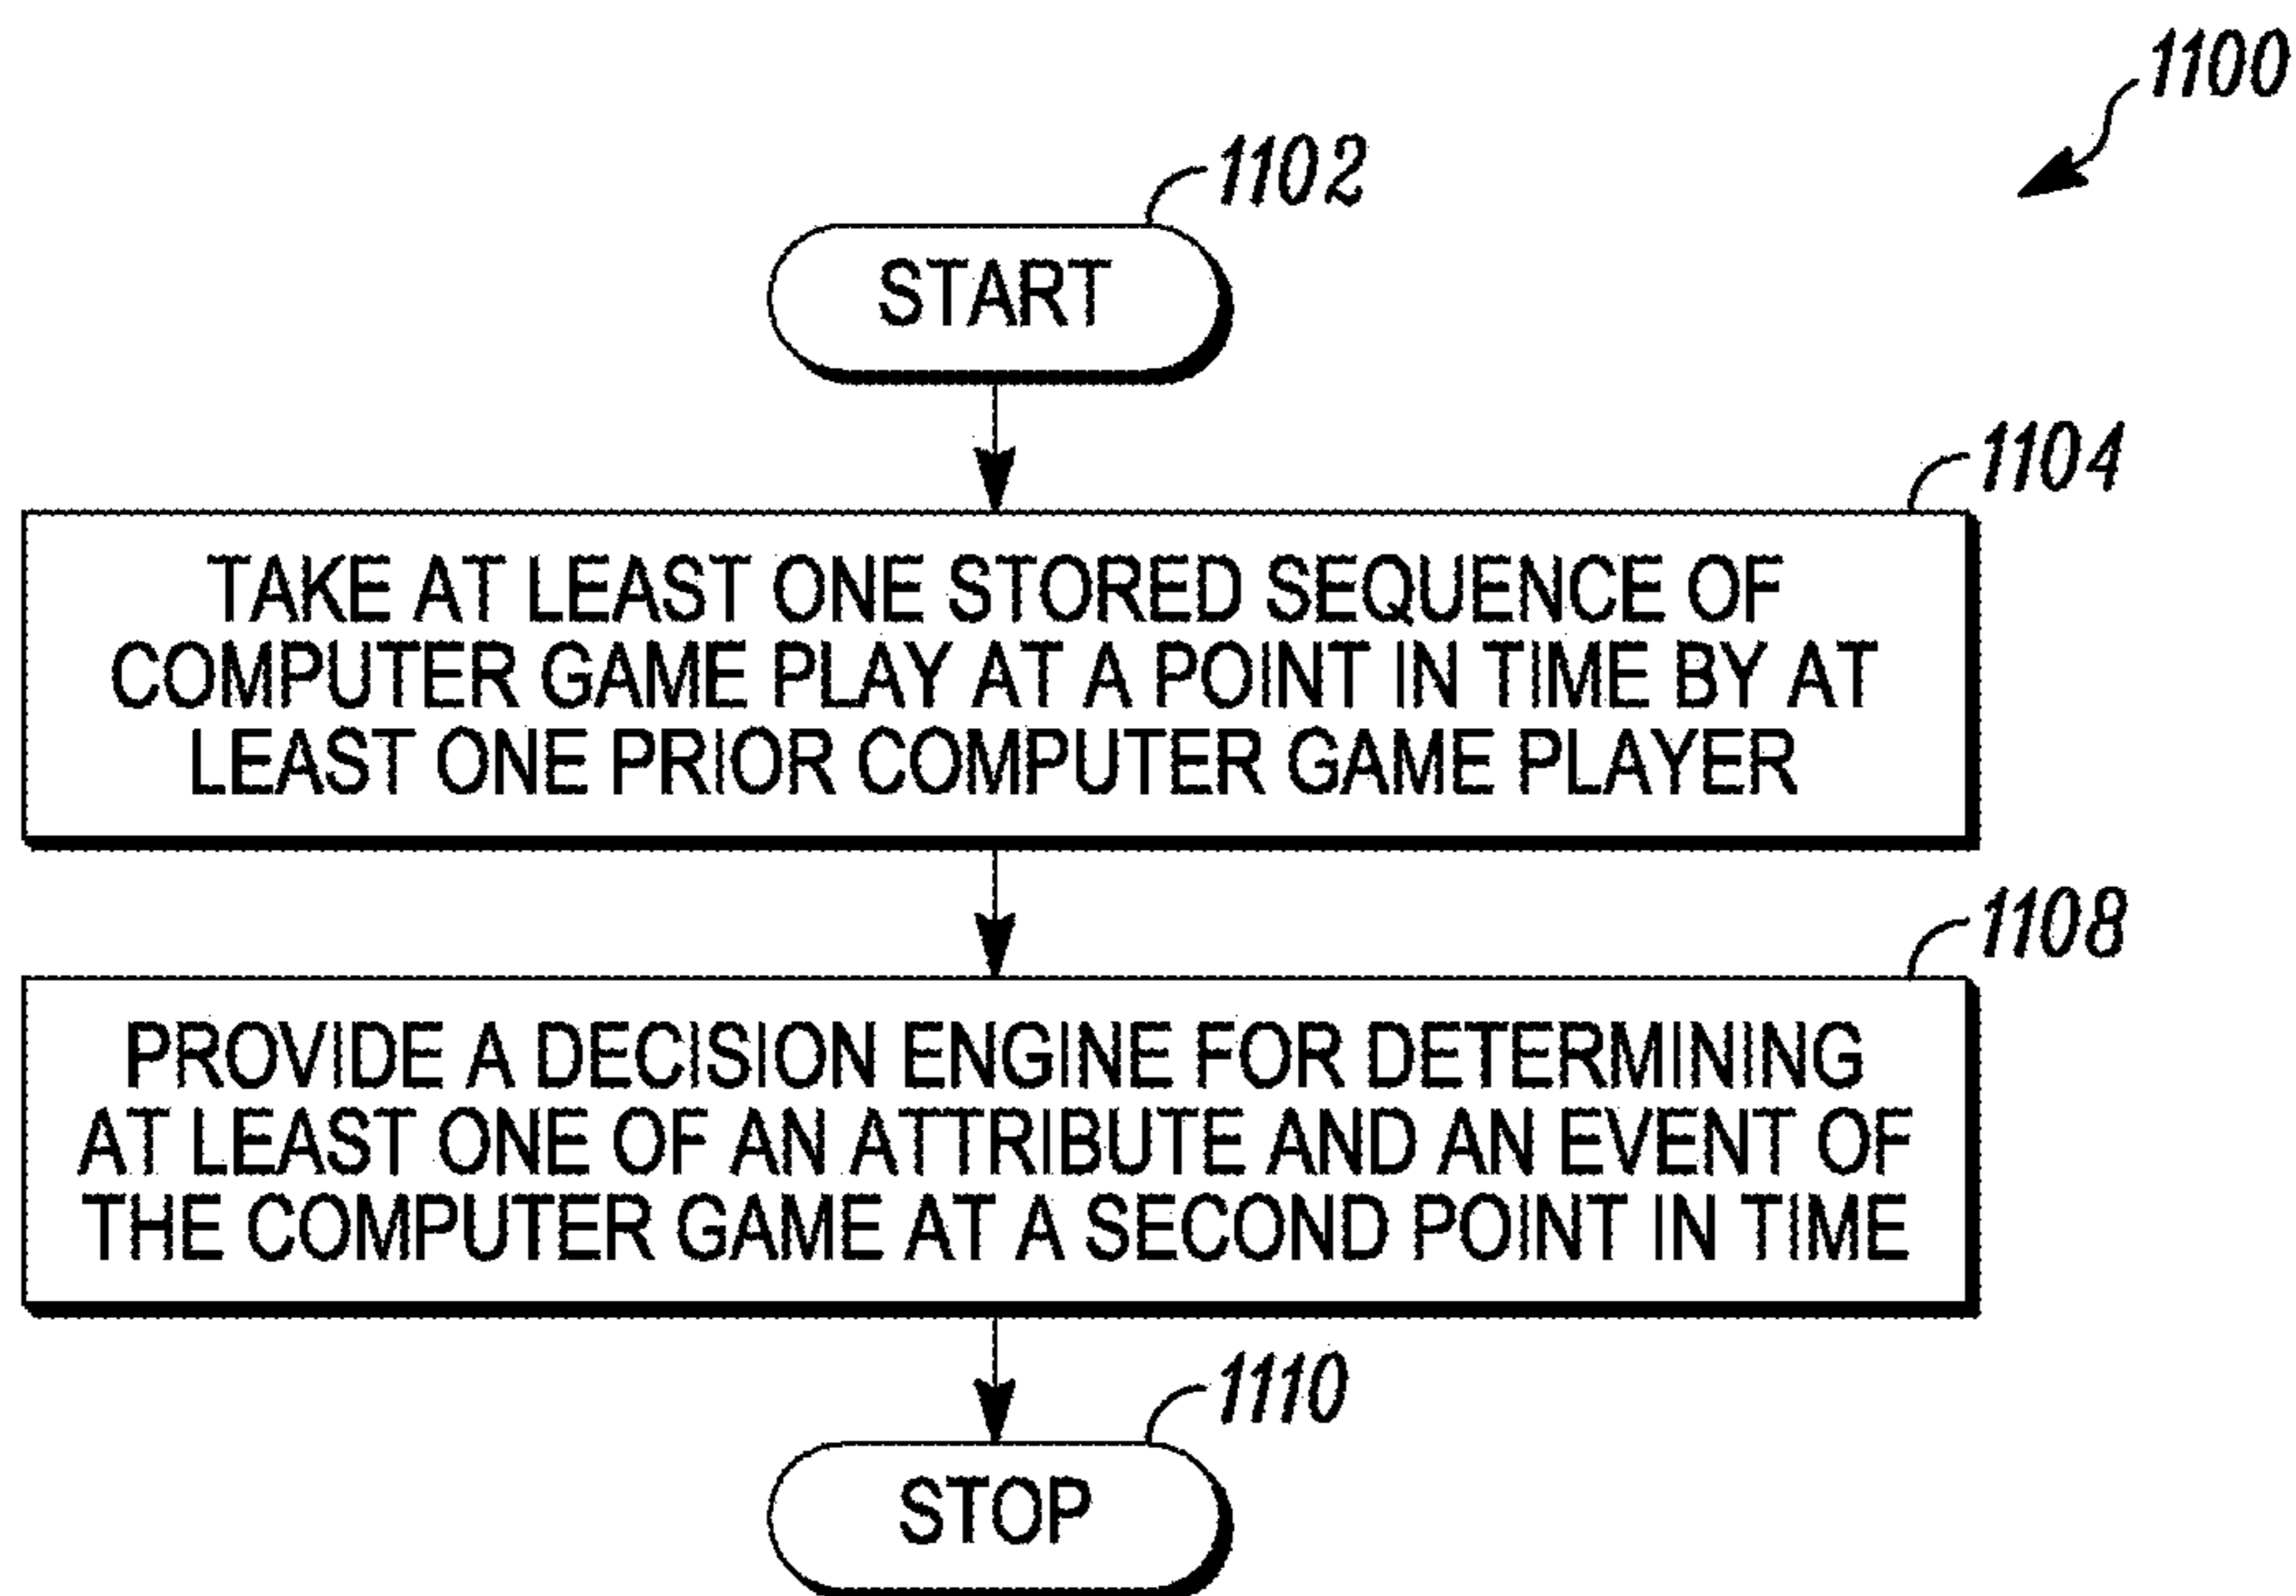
1100

1102

START

1104

TAKE AT LEAST ONE STORED SEQUENCE OF COMPUTER GAME PLAY AT A POINT IN TIME BY AT LEAST ONE PRIOR COMPUTER GAME PLAYER

1108

PROVIDE A DECISION ENGINE FOR DETERMINING AT LEAST ONE OF AN ATTRIBUTE AND AN EVENT OF THE COMPUTER GAME AT A SECOND POINT IN TIME

1110

STOP